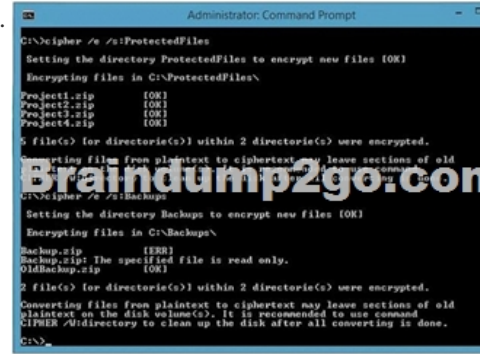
Administrator: Command Prompt

C:\>cipher /e /s:ProtectedFiles

Setting the directory ProtectedFiles to encrypt new files [OK]

Encrypting files in C:\ProtectedFiles\

Project1.zip [OK]
Project2.zip [OK]
Project3.zip [OK]
Project4.zip [OK]

5 file(s) [or directorie(s)] within 2 directorie(s) were encrypted.

Converting files from plaintext to ciphertext may leave sections of old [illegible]

Braindump2go.com

C:\>cipher /e /s:Backups

Setting the directory Backups to encrypt new files [OK]

Encrypting files in C:\Backups\

Backup.zip [ERR]
Backup.zip: The specified file is read only.
OldBackup.zip [OK]

2 file(s) [or directorie(s)] within 2 directorie(s) were encrypted.

Converting files from plaintext to ciphertext may leave sections of old plaintext on the disk volume(s). It is recommended to use command CIPHER /W:directory to clean up the disk after all converting is done.

C:\>_